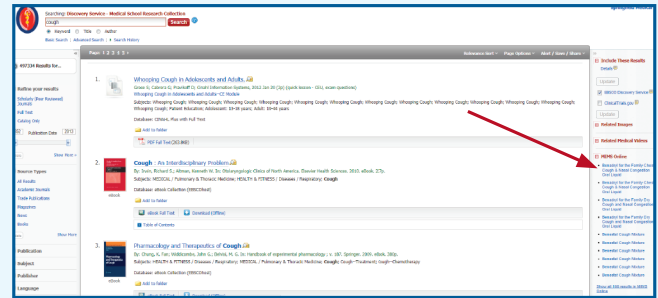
Searching: Discovery Service - Medical School Research Collection

cough

Search ?

Keyword Title Author

Basic Search | Advanced Search | Search History

Springfield Medical

Page: 1 2 3 4 5 >

Relevance Sort Page Options Alert / Save / Share

497,334 Results for...

Refine your results

Scholarly (Peer Reviewed) Journals

Full Text

Catalog Only

Publication Date 2012

Show More

Source Types

All Results

Academic Journals

Trade Publications

Magazines

News

Books

Show More

Publication

Subject

Publisher

Language

1. Whooping Cough in Adolescents and Adults.

Green S, Cabrera G; Pranikoff D; CINAHL Information Systems, 2012 Jan 20 (2p) (quick lesson - CEU, exam questions)

Whooping Cough in Adolescents and Adults - CE Module

Subjects: Whooping Cough; Whooping Cough; Whooping Cough; Whooping Cough; Whooping Cough; Whooping Cough; Whooping Cough; Whooping Cough; Whooping Cough; Whooping Cough; Whooping Cough; Patient Education; Adolescent: 13-18 years; Adult: 19-44 years

Database: CINAHL Plus with Full Text

Add to folder

PDF Full Text (303.8KB)

2. Cough : An Interdisciplinary Problem.

By: Irwin, Richard S.; Altman, Kenneth W. In: Otolaryngologic Clinics of North America. Elsevier Health Sciences. 2010. eBook. 271p.

Subjects: MEDICAL / Pulmonary & Thoracic Medicine; HEALTH & FITNESS / Diseases / Respiratory; Cough

Database: eBook Collection (EBSCOhost)

eBook

Add to folder

eBook Full Text Download (Offline)

Table of Contents

3. Pharmacology and Therapeutics of Cough.

By: Chung, K. Fan; Widdicombe, John G.; Belvisi, M. G. In: Handbook of experimental pharmacology ; v. 187. Springer. 2009. eBook. 380p.

Subjects: HEALTH & FITNESS / Diseases / Respiratory; MEDICAL / Pulmonary & Thoracic Medicine; Cough; Cough—Treatment; Cough—Chemotherapy

Database: eBook Collection (EBSCOhost)

eBook

Add to folder

Include These Results

Details

Update

EBSCO Discovery Service

ClinicalTrials.gov

Update

Related Images

Related Medical Videos

NEMS Online

Benadryl for the Family Chest Cough & Nasal Congestion Oral Liquid

Benadryl for the Family Chest Cough & Nasal Congestion Oral Liquid

Benadryl for the Family Dry Cough and Nasal Congestion Oral Liquid

Benadryl for the Family Dry Cough and Nasal Congestion Oral Liquid

Benadryl Cough Mixture

Benadryl Cough Mixture

Benadryl Cough Mixture

Benadryl Cough Mixture

Benadryl Cough Mixture

Benadryl Cough Mixture

Show all 100 results in NEMS Online